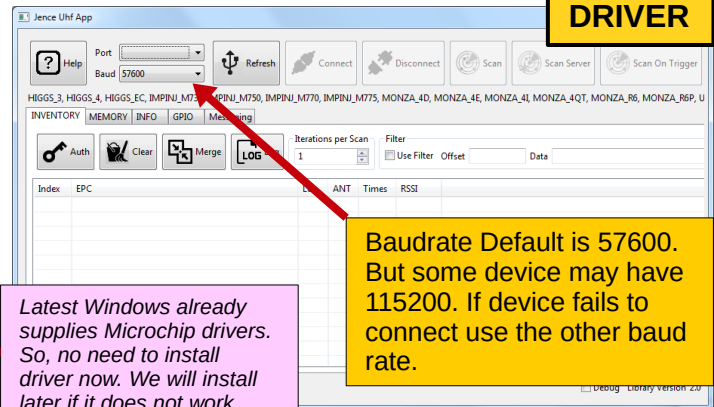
Jence Uhf App

DRIVER

Help

Port

Baud 57600

Refresh

Connect

Disconnect

Scan

Scan Server

Scan On Trigger

HIGGS_3, HIGGS_4, HIGGS_EC, IMPINJ_M73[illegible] IMPINJ_M750, IMPINJ_M770, IMPINJ_M775, MONZA_4D, MONZA_4E, MONZA_4I, MONZA_4QT, MONZA_R6, MONZA_R6P, U

INVENTORY MEMORY INFO GPIO Mes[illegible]ing

Auth

Clear

Merge

LOG

Iterations per Scan

1

Filter

Use Filter

Offset

Data

Index

EPC

L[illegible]

ANT

Times

RSSI

Baudrate Default is 57600. But some device may have 115200. If device fails to connect use the other baud rate.

Latest Windows already supplies Microchip drivers. So, no need to install driver now. We will install later if it does not work

Debug Library Version 2.0